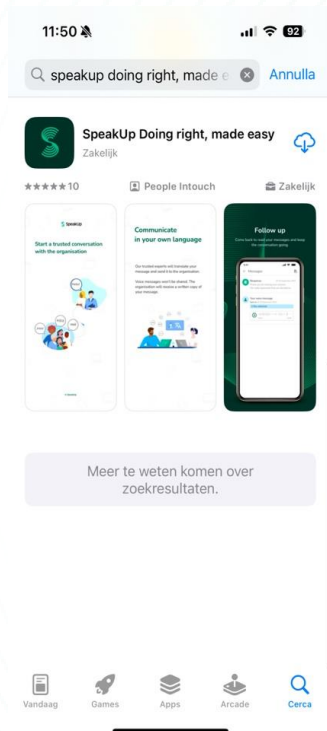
11:50

92

speakup doing right, made e

Annulla

SpeakUp Doing right, made easy

Zakelijk

★★★★★ 10

People Intouch

Zakelijk

SpeakUp

Start a trusted conversation with the organisation

Communicate in your own language

Our trusted experts will translate your message and send it to the organisation.

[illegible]

Follow up

Come back to read your messages and keep the conversation going.

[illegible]

Meer te weten komen over zoekresultaten.

Vandaag

Games

Apps

Arcade

Cerca